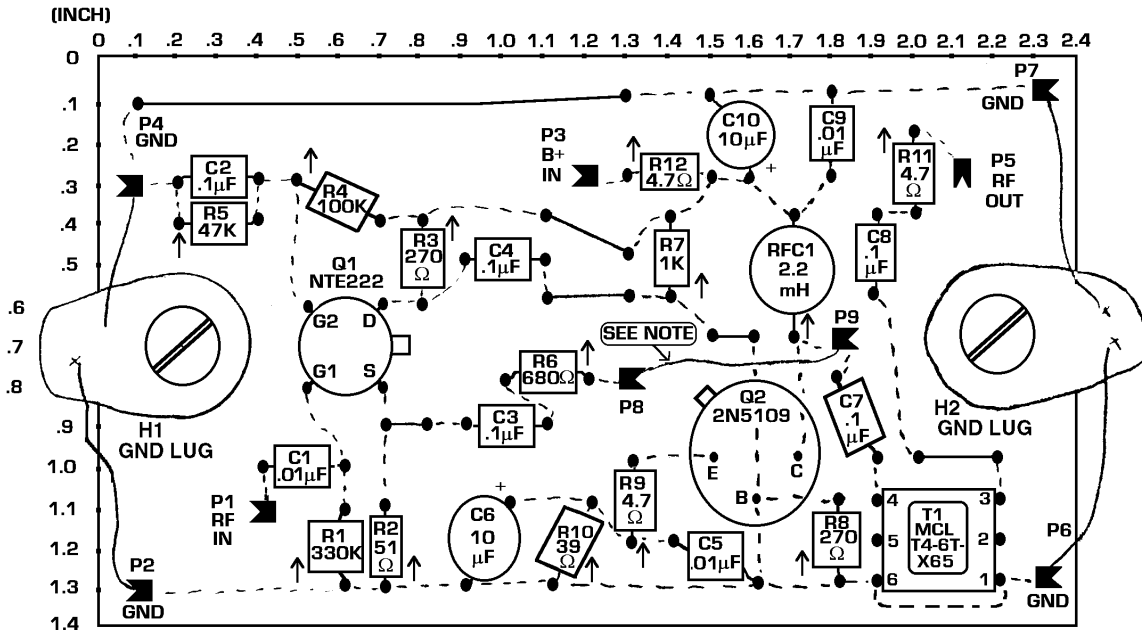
(INCH)
0 .1 .2 .3 .4 .5 .6 .7 .8 .9 1.0 1.1 1.2 1.3 1.4 1.5 1.6 1.7 1.8 1.9 2.0 2.1 2.2 2.3 2.4

0
.1
.2
.3
.4
.5
.6
.7
.8
.9
1.0
1.1
1.2
1.3
1.4

P4
GND

C2
.1µF

R5
47K

R4
100K

R3
270
Ω

Q1
NTE222

G2 D
G1 S

C4
.1µF

P3
B+
IN

R12
4.7Ω

C10
10µF
+

C9
.01
µF

R11
4.7
Ω

P5
RF
OUT

P7
GND

R7
1K

RFC1
2.2
mH

C8
.1
µF

SEE NOTE

P9

R6
680Ω

P8

C3
.1µF

Q2
2N5109

E C B

C7
.1
µF

H1
GND LUG

H2
GND LUG

C1
.01µF

P1
RF
IN

R1
330K

R2
51
Ω

C6
10
µF
+

R10
39
Ω

R9
4.7
Ω

C5
.01µF

R8
270
Ω

T1
MCL
T4-6T-
X65

4 3
5 2
6 1

P6
GND

P2
GND